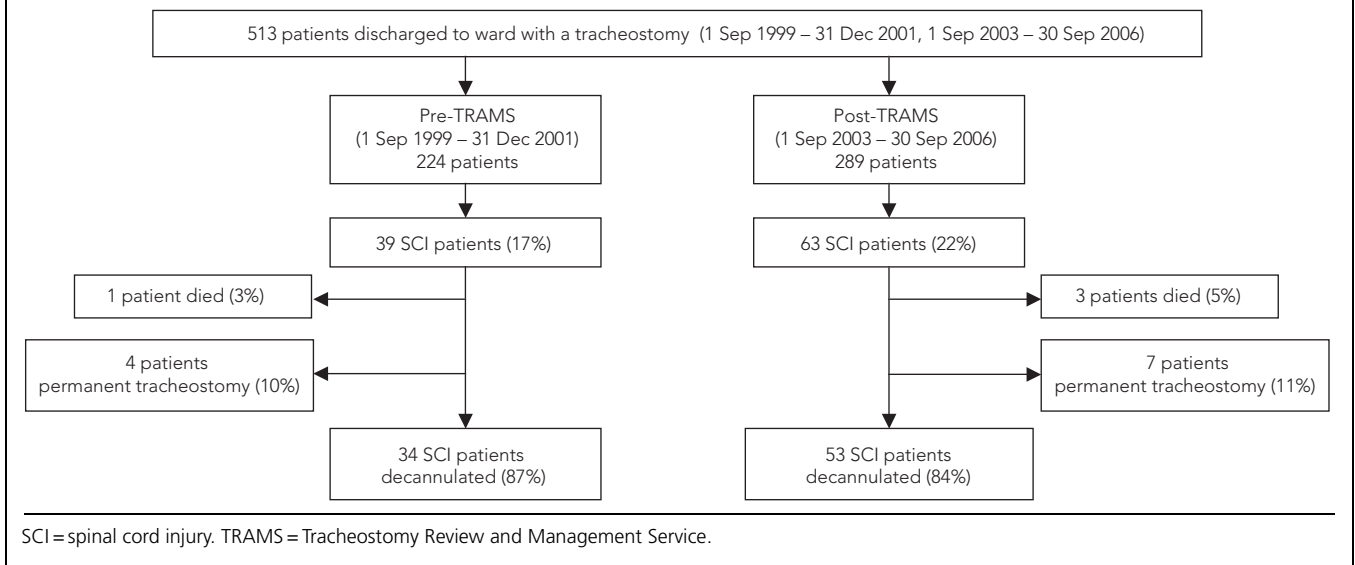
513 patients discharged to ward with a tracheostomy (1 Sep 1999 – 31 Dec 2001, 1 Sep 2003 – 30 Sep 2006)

Pre-TRAMS
(1 Sep 1999 – 31 Dec 2001)
224 patients

39 SCI patients (17%)

1 patient died (3%)

4 patients
permanent tracheostomy (10%)

34 SCI patients
decannulated (87%)

Post-TRAMS
(1 Sep 2003 – 30 Sep 2006)
289 patients

63 SCI patients (22%)

3 patients died (5%)

7 patients
permanent tracheostomy (11%)

53 SCI patients
decannulated (84%)

SCI = spinal cord injury. TRAMS = Tracheostomy Review and Management Service.